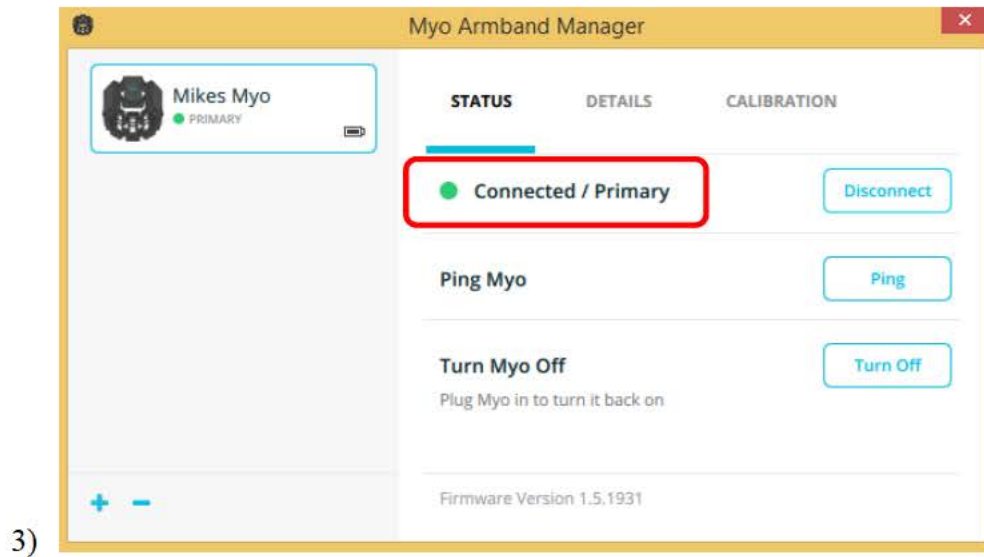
3)

Myo Armband Manager

Mikes Myo
PRIMARY

STATUS DETAILS CALIBRATION

Connected / Primary

Disconnect

Ping Myo

Ping

Turn Myo Off

Plug Myo in to turn it back on

Turn Off

Firmware Version 1.5.1931

+ −